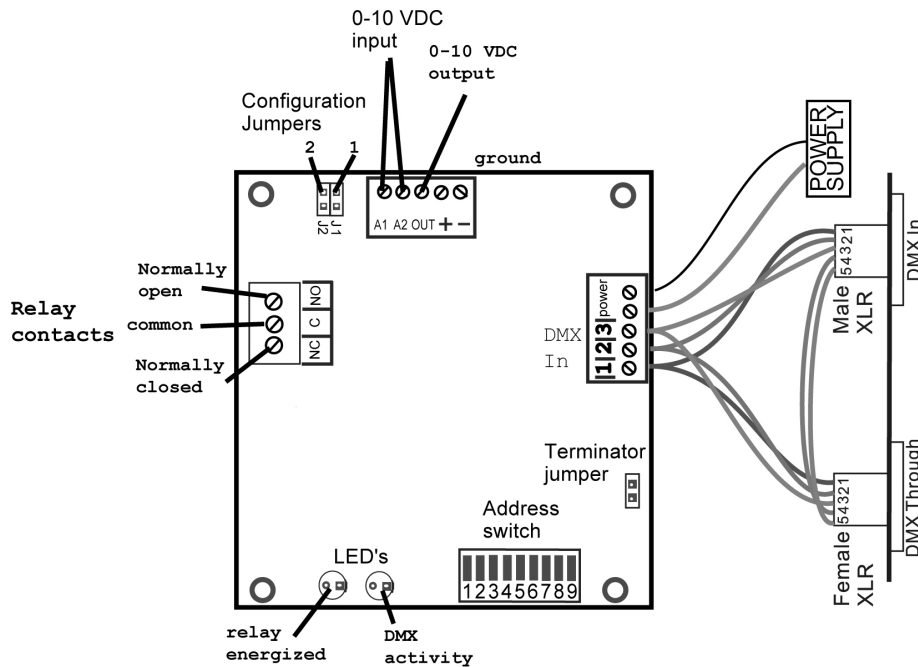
0-10 VDC input

0-10 VDC output

Configuration Jumpers

2 1

ground

J2 J1

A1 A2 OUT + −

POWER SUPPLY

DMX In

DMX Through

Normally open

common

Normally closed

Relay contacts

NO C NC

power

DMX In

|1|2|3|

54321

Male XLR

Terminator jumper

Address switch

54321

Female XLR

LED's

123456789

relay energized

DMX activity